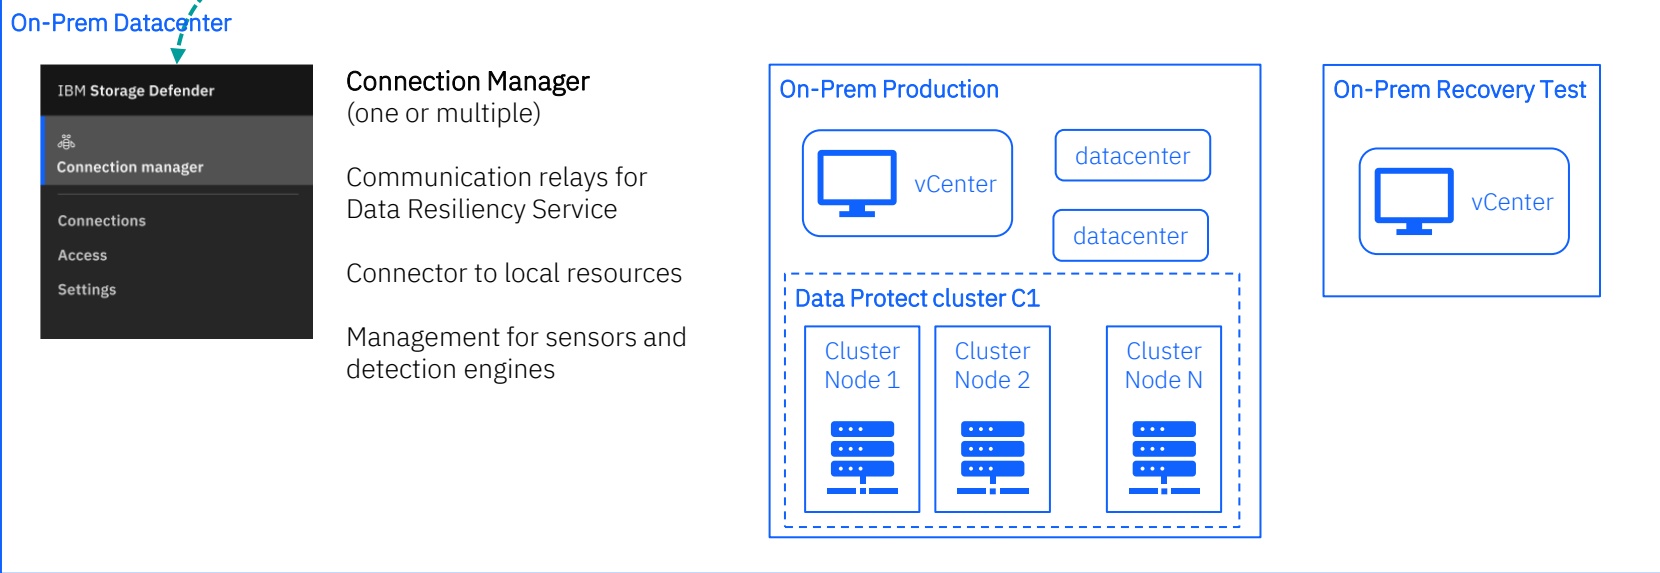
On-Prem Datacenter

IBM Storage Defender

Connection manager

Connections
Access
Settings

Connection Manager
(one or multiple)

Communication relays for Data Resiliency Service

Connector to local resources

Management for sensors and detection engines

On-Prem Production

vCenter

datacenter

datacenter

Data Protect cluster C1

Cluster Node 1

Cluster Node 2

Cluster Node N

On-Prem Recovery Test

vCenter